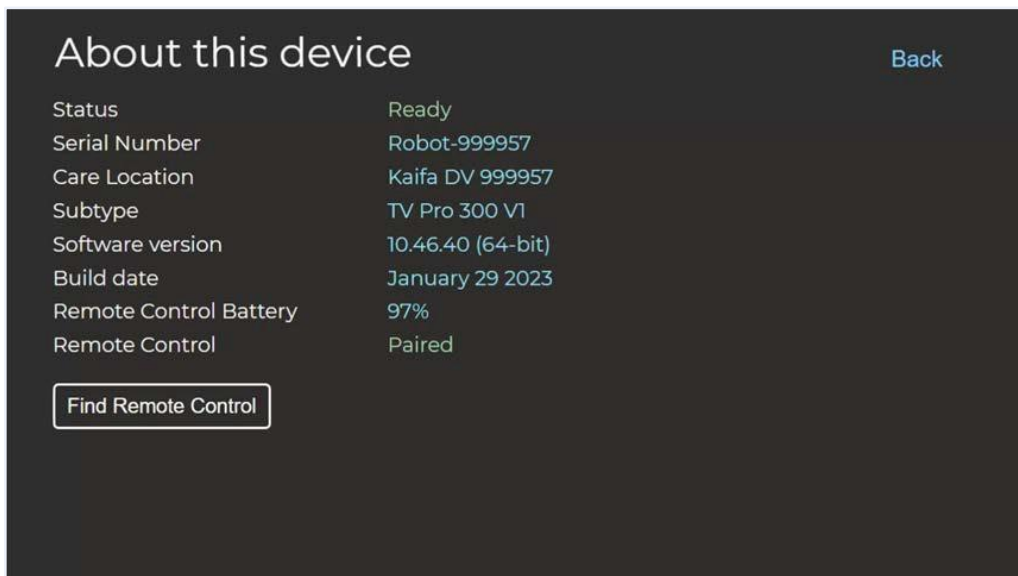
About this device

Back

| | |
|---|---|
| Status | Ready |
| Serial Number | Robot-999957 |
| Care Location | Kaifa DV 999957 |
| Subtype | TV Pro 300 V1 |
| Software version | 10.46.40 (64-bit) |
| Build date | January 29 2023 |
| Remote Control Battery | 97% |
| Remote Control | Paired |

Find Remote Control